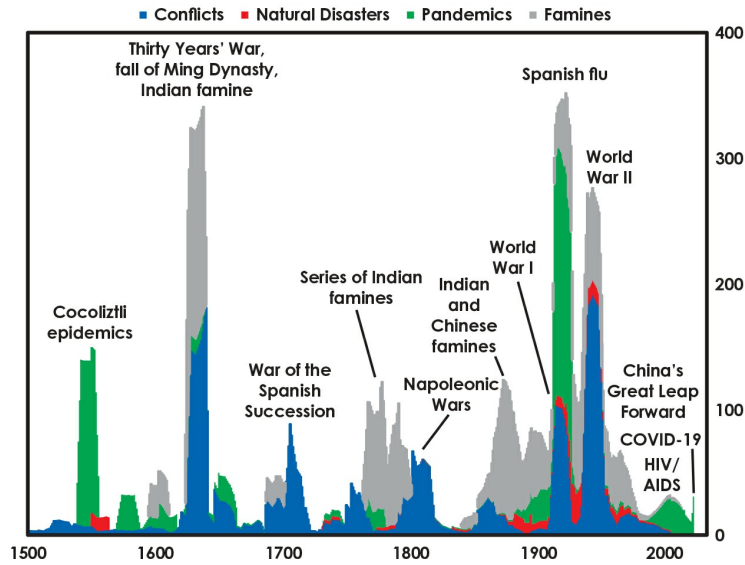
Conflicts Natural Disasters Pandemics Famines

Thirty Years' War, fall of Ming Dynasty, Indian famine

Spanish flu

World War II

World War I

Indian and Chinese famines

Series of Indian famines

Cocoliztli epidemics

War of the Spanish Succession

Napoleonic Wars

China's Great Leap Forward

COVID-19

HIV/ AIDS

400
300
200
100
0

1500 1600 1700 1800 1900 2000